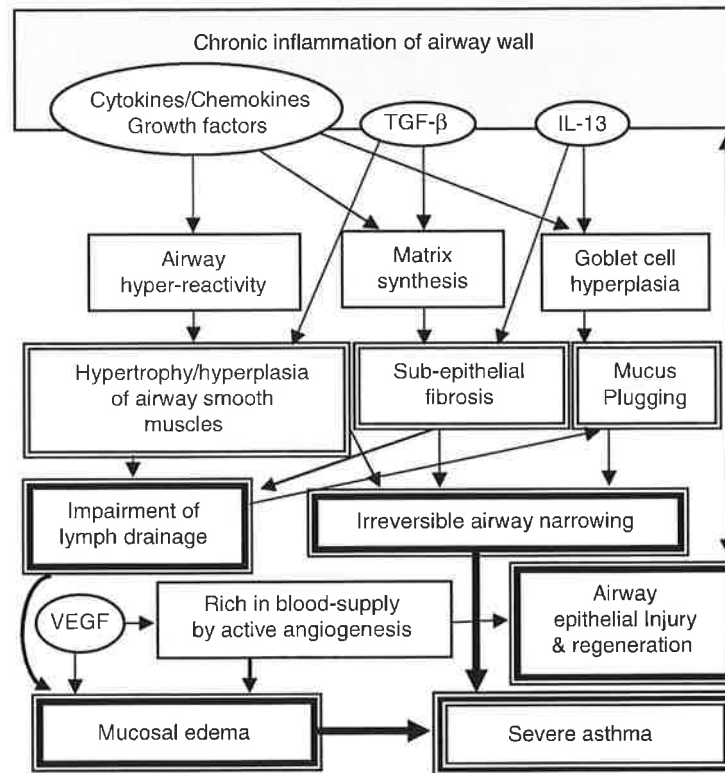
Chronic inflammation of airway wall

Cytokines/Chemokines Growth factors

TGF-$\beta$

IL-13

Airway hyper-reactivity

Matrix synthesis

Goblet cell hyperplasia

Hypertrophy/hyperplasia of airway smooth muscles

Sub-epithelial fibrosis

Mucus Plugging

Impairment of lymph drainage

Irreversible airway narrowing

VEGF

Rich in blood-supply by active angiogenesis

Airway epithelial Injury & regeneration

Mucosal edema

Severe asthma